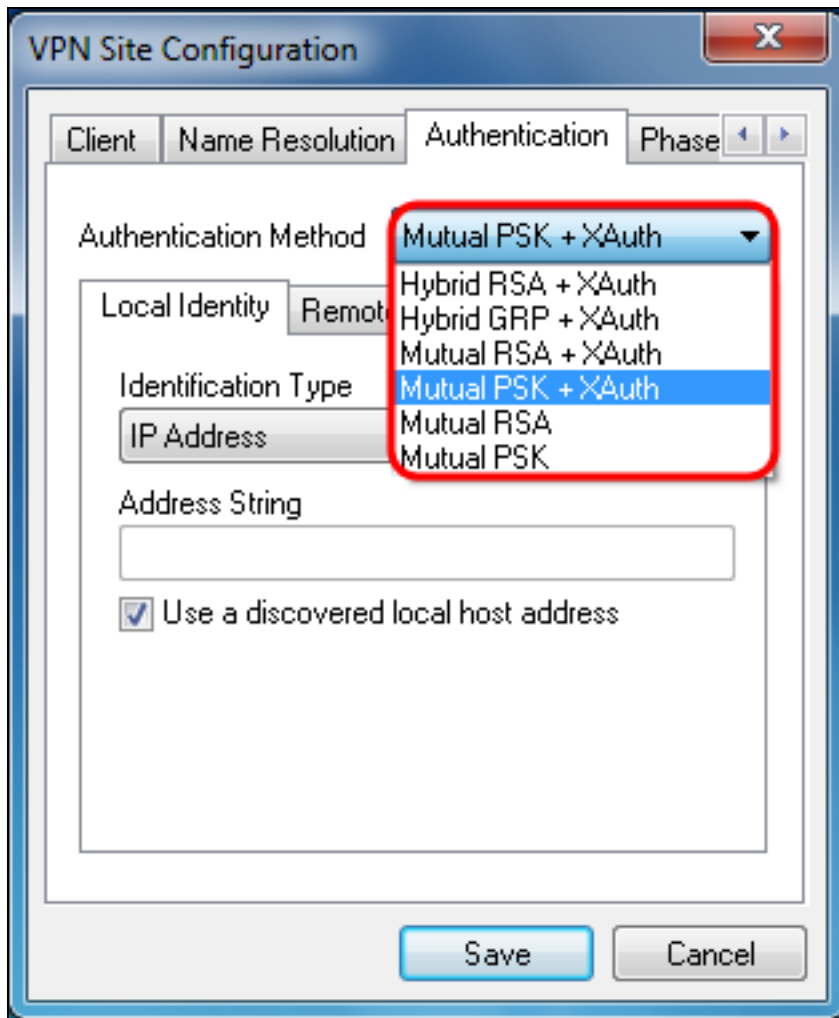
VPN Site Configuration

Client | Name Resolution | Authentication | Phase

Authentication Method Mutual PSK + XAuth

Hybrid RSA + XAuth
Hybrid GRP + XAuth
Mutual RSA + XAuth
Mutual PSK + XAuth
Mutual RSA
Mutual PSK

Local Identity | Remot

Identification Type
IP Address

Address String

Use a discovered local host address

Save Cancel